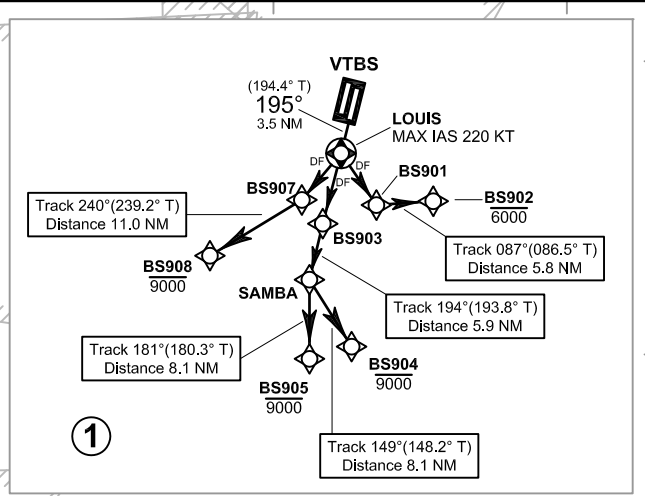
VTBS

(194.4° T)
195°
3.5 NM

LOUIS
MAX IAS 220 KT

DF
DF
DF

BS907

BS901

BS902
6000

Track 240°(239.2° T)
Distance 11.0 NM

BS903

BS908
9000

Track 087°(086.5° T)
Distance 5.8 NM

SAMBA

Track 194°(193.8° T)
Distance 5.9 NM

Track 181°(180.3° T)
Distance 8.1 NM

BS904
9000

BS905
9000

1

Track 149°(148.2° T)
Distance 8.1 NM